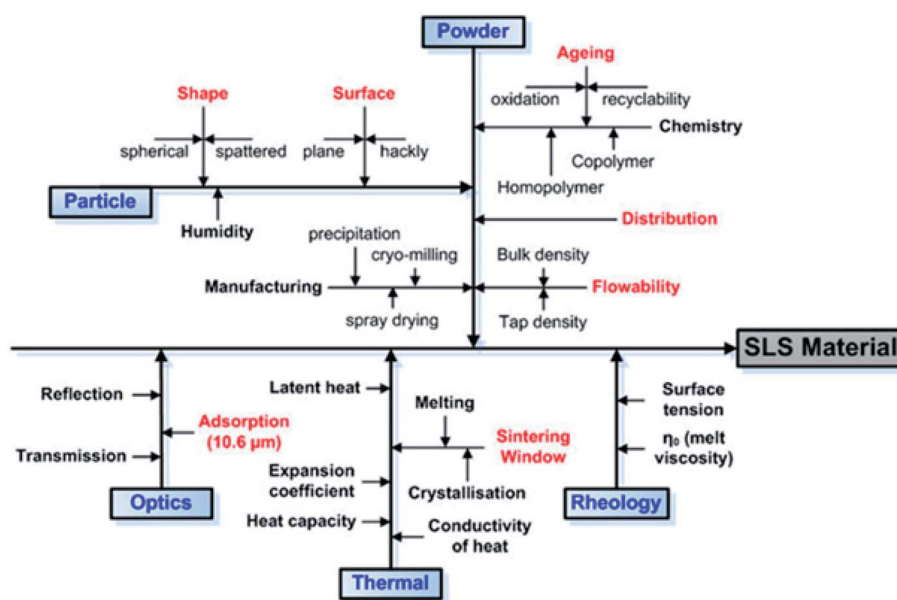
Powder

Ageing

oxidation recyclability

Chemistry

Copolymer

Homopolymer

Shape

spherical spattered

Surface

plane hackly

Particle

Humidity

Distribution

precipitation cryo-milling

Manufacturing

spray drying

Bulk density

Flowability

Tap density

SLS Material

Reflection

Adsorption (10.6 µm)

Transmission

Optics

Latent heat

Melting

Sintering Window

Expansion coefficient

Crystallisation

Heat capacity

Conductivity of heat

Thermal

Surface tension

$\eta_0$ (melt viscosity)

Rheology